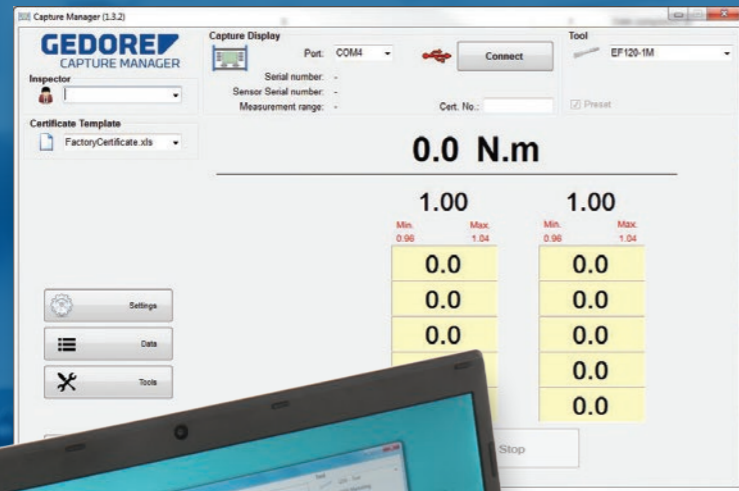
Capture Manager (1.3.2)

GEDORE
CAPTURE MANAGER

Inspector

Certificate Template
FactoryCertificate.xls

Capture Display
Port: COM4
Connect
Serial number: -
Sensor Serial number: -
Measurement range: -
Cert. No.:

Tool
EF120-1M
Preset

0.0 N.m

1.00
Min. 0.96
Max. 1.04

| 0.0 |
|---|
| 0.0 |
| 0.0 |

1.00
Min. 0.96
Max. 1.04

| 0.0 |
|---|
| 0.0 |
| 0.0 |
| 0.0 |
| 0.0 |

Settings
Data
Tools

Stop